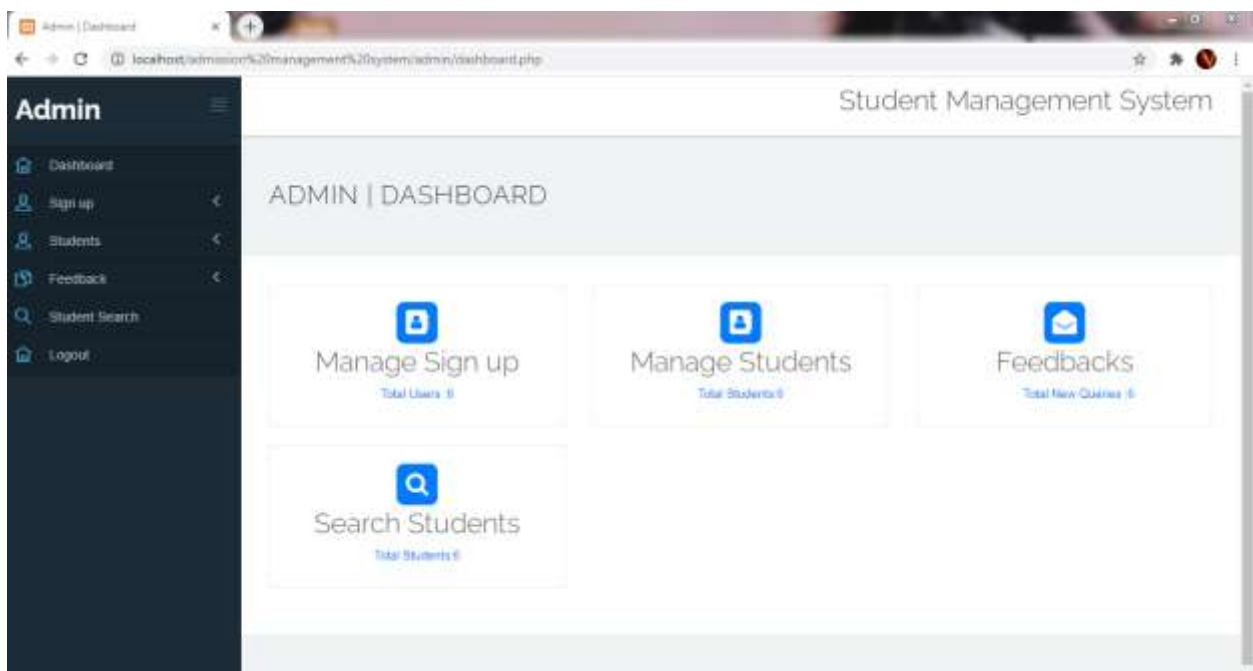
Admin | Dashboard

localhost/admission%20management%20system/admin/dashboard.php

Admin

Dashboard
Sign up
Students
Feedback
Student Search
Logout

Student Management System

ADMIN | DASHBOARD

Manage Sign up
Total Users :6

Manage Students
Total Students:6

Feedbacks
Total New Queries :6

Search Students
Total Students:6